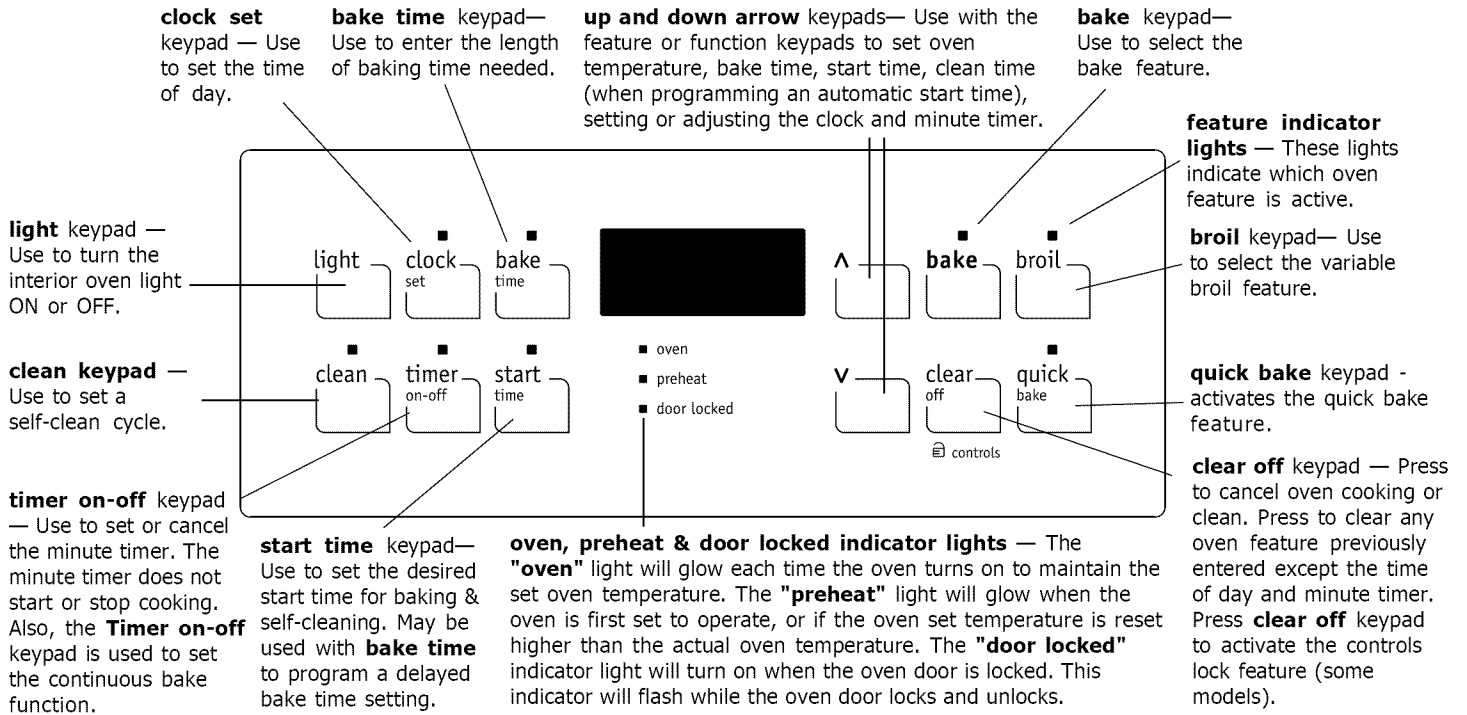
**clock set** keypad — Use to set the time of day.

**bake time** keypad— Use to enter the length of baking time needed.

**up and down arrow** keypads— Use with the feature or function keypads to set oven temperature, bake time, start time, clean time (when programming an automatic start time), setting or adjusting the clock and minute timer.

**bake** keypad— Use to select the bake feature.

**feature indicator lights** — These lights indicate which oven feature is active.

**light** keypad — Use to turn the interior oven light ON or OFF.

**broil** keypad— Use to select the variable broil feature.

light
clock set
bake time
∧
bake
broil

clean
timer on-off
start time
oven
preheat
door locked
∨
clear off
quick bake
controls

**clean keypad** — Use to set a self-clean cycle.

**quick bake** keypad - activates the quick bake feature.

**timer on-off** keypad — Use to set or cancel the minute timer. The minute timer does not start or stop cooking. Also, the **Timer on-off** keypad is used to set the continuous bake function.

**start time** keypad— Use to set the desired start time for baking & self-cleaning. May be used with **bake time** to program a delayed bake time setting.

**oven, preheat & door locked indicator lights** — The **"oven"** light will glow each time the oven turns on to maintain the set oven temperature. The **"preheat"** light will glow when the oven is first set to operate, or if the oven set temperature is reset higher than the actual oven temperature. The **"door locked"** indicator light will turn on when the oven door is locked. This indicator will flash while the oven door locks and unlocks.

**clear off** keypad — Press to cancel oven cooking or clean. Press to clear any oven feature previously entered except the time of day and minute timer. Press **clear off** keypad to activate the controls lock feature (some models).